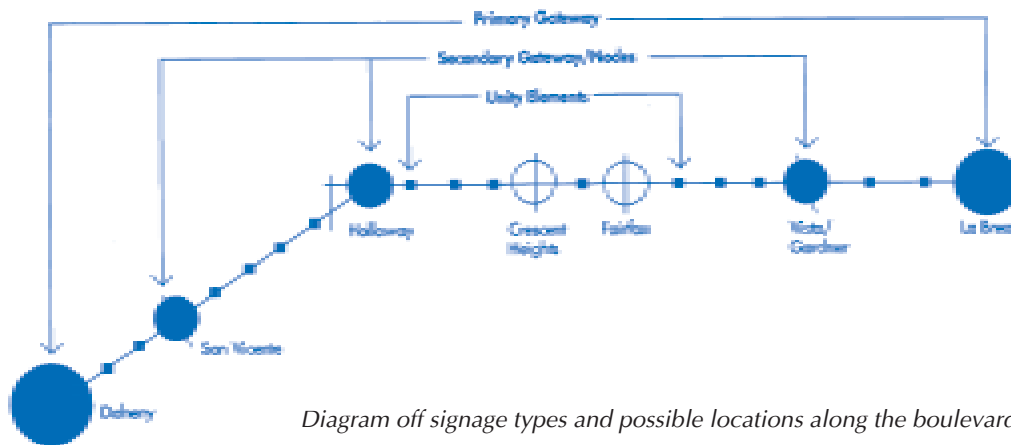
Primary Gateway

Secondary Gateway/Nodes

Unity Elements

Holloway

Crescent Heights

Fairfax

Vista/ Gardner

La Brea

San Vicente

Doheny

Diagram off signage types and possible locations along the boulevard